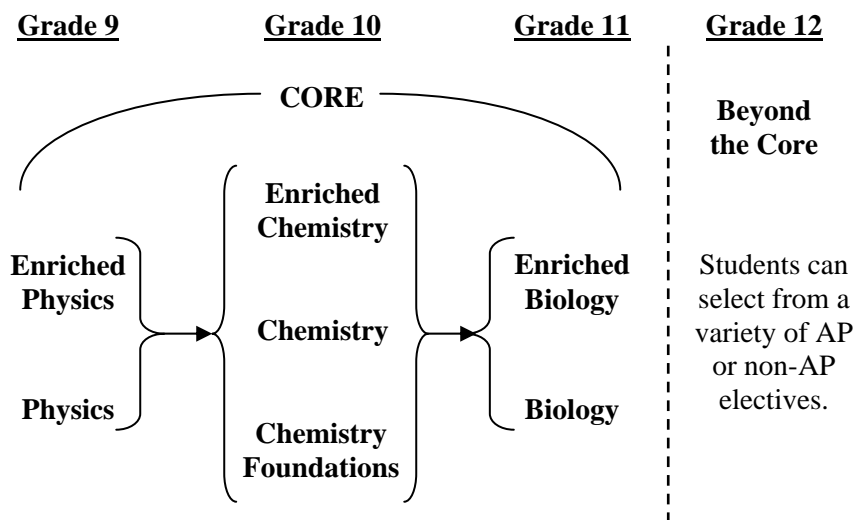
Grade 9

Grade 10

Grade 11

Grade 12

CORE

Beyond the Core

Enriched Physics

Physics

Enriched Chemistry

Chemistry

Chemistry Foundations

Enriched Biology

Biology

Students can select from a variety of AP or non-AP electives.